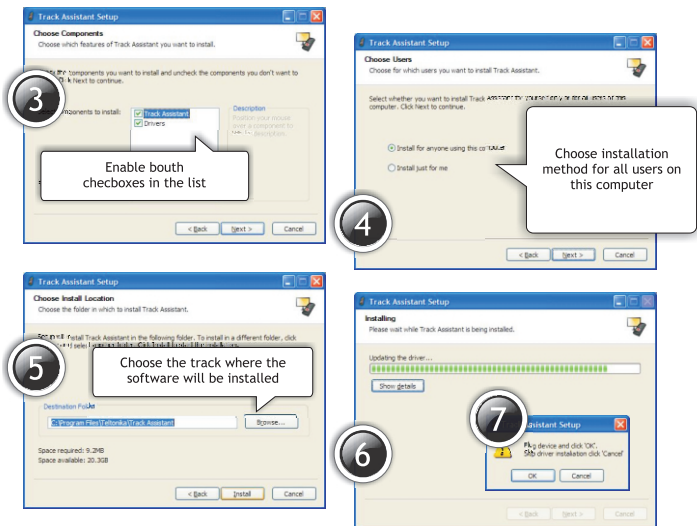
Track Assistant Setup

Choose Components

Choose which features of Track Assistant you want to install.

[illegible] the components you want to install and uncheck the components you don't want to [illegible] Next to continue.

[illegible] components to install:

Track Assistant

Drivers

Description

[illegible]

3

Enable bouth checboxes in the list

< Back

Next >

Cancel

Track Assistant Setup

Choose Users

Choose for which users you want to install Track Assistant.

Select whether you want to install Track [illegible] computer. Click Next to continue.

Install for anyone using this computer

Install just for me

Choose installation method for all users on this computer

4

< Back

Next >

Cancel

Track Assistant Setup

Choose Install Location

Choose the folder in which to install Track Assistant.

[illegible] install Track Assistant in the following folder. To install in a different folder, click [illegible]

5

Choose the track where the software will be installed

Destination Folder

C:\Program Files\Teltonika\Track Assistant

Browse...

Space required: 9.2MB

Space available: 20.3GB

< Back

Install

Cancel

Track Assistant Setup

Installing

Please wait while Track Assistant is being installed.

Updating the driver...

Show details

7

Assistant Setup

Plug device and click 'OK'.

Skip driver installation click 'Cancel'

OK

Cancel

6

< Back

Next >

Cancel